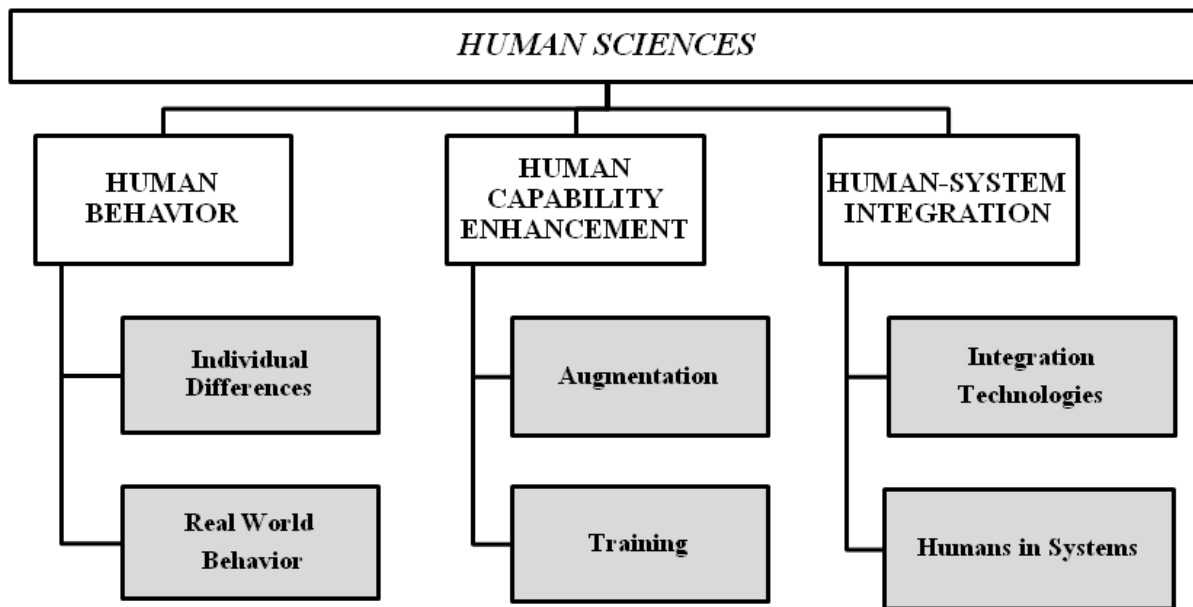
HUMAN SCIENCES

HUMAN BEHAVIOR

Individual Differences

Real World Behavior

HUMAN CAPABILITY ENHANCEMENT

Augmentation

Training

HUMAN-SYSTEM INTEGRATION

Integration Technologies

Humans in Systems